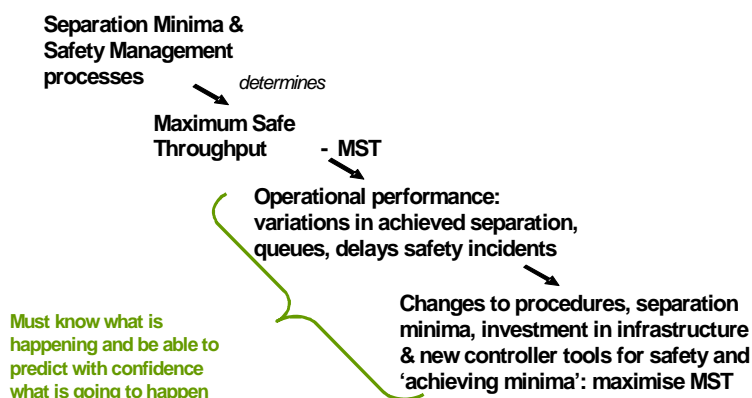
Separation Minima & Safety Management processes

determines

Maximum Safe Throughput - MST

Operational performance: variations in achieved separation, queues, delays safety incidents

Changes to procedures, separation minima, investment in infrastructure & new controller tools for safety and 'achieving minima': maximise MST

Must know what is happening and be able to predict with confidence what is going to happen